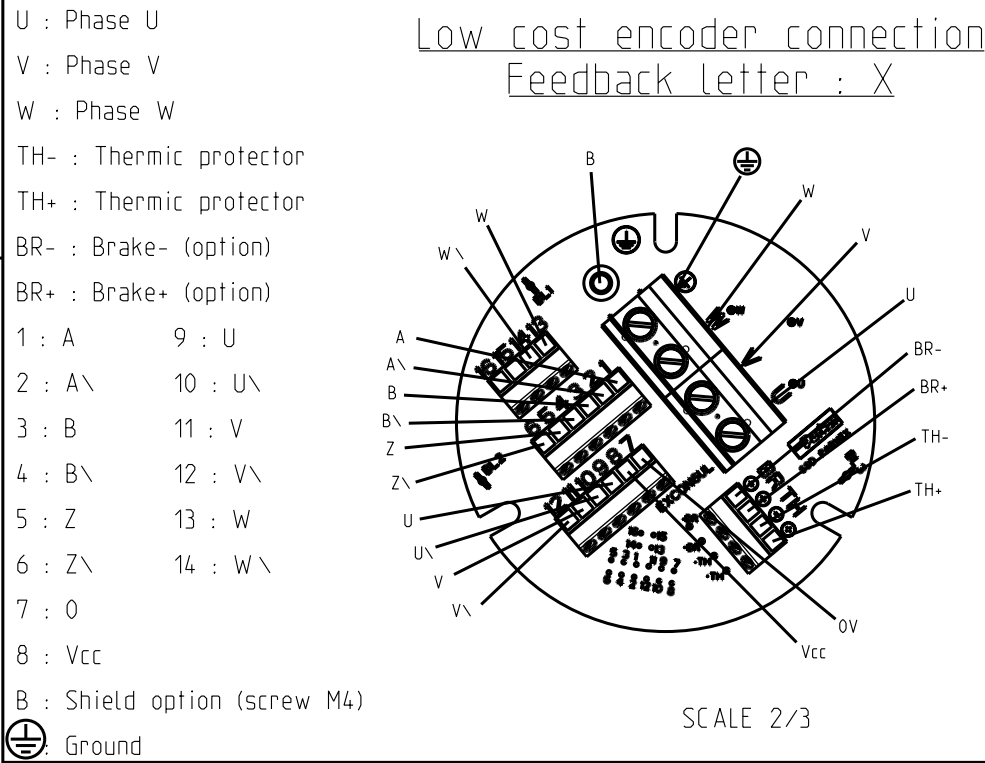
U : Phase U
V : Phase V
W : Phase W
TH- : Thermic protector
TH+ : Thermic protector
BR- : Brake- (option)
BR+ : Brake+ (option)

| | |
|---|---|
| 1 : A | 9 : U |
| 2 : A\ | 10 : U\ |
| 3 : B | 11 : V |
| 4 : B\ | 12 : V\ |
| 5 : Z | 13 : W |
| 6 : Z\ | 14 : W\ |

7 : 0
8 : Vcc
B : Shield option (screw M4)
⏚ : Ground

Low cost encoder connection
Feedback letter : X

B
⏚
W
V
U
W
W\
A
A\
B
B\
Z
Z\
U
U\
V
V\
BR-
BR+
TH-
TH+
0V
Vcc
16 15 14 13
4 3 2 1
6 5
12 11 10 9 8 7
BR TH

SCALE 2/3